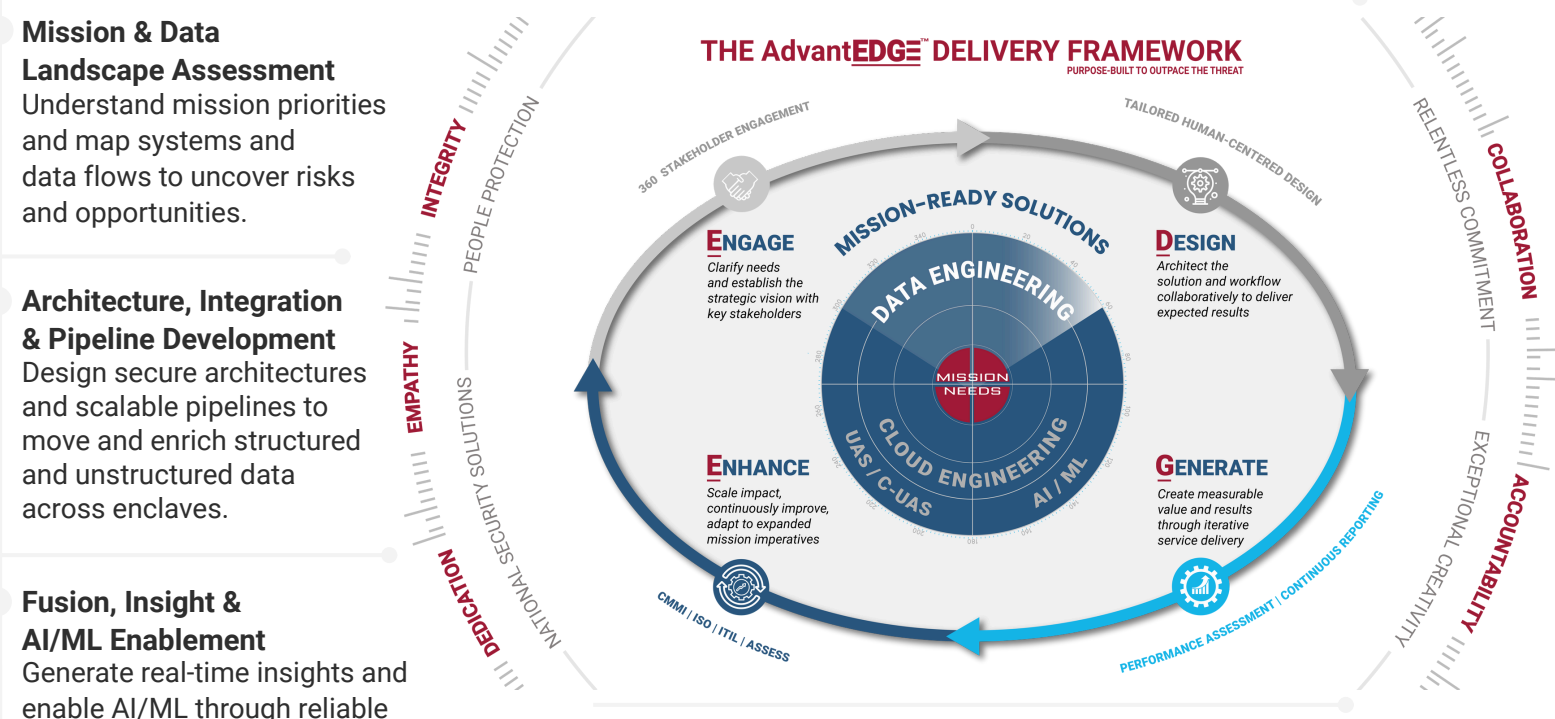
Mission & Data Landscape Assessment
Understand mission priorities and map systems and data flows to uncover risks and opportunities.

Architecture, Integration & Pipeline Development
Design secure architectures and scalable pipelines to move and enrich structured and unstructured data across enclaves.

Fusion, Insight & AI/ML Enablement
Generate real-time insights and enable AI/ML through reliable

INTEGRITY
PEOPLE PROTECTION
EMPATHY
NATIONAL SECURITY SOLUTIONS
DEDICATION

THE AdvantEDGE™ DELIVERY FRAMEWORK
PURPOSE-BUILT TO OUTPACE THE THREAT

360 STAKEHOLDER ENGAGEMENT
TAILORED HUMAN-CENTERED DESIGN

MISSION-READY SOLUTIONS

ENGAGE
Clarify needs and establish the strategic vision with key stakeholders

DESIGN
Architect the solution and workflow collaboratively to deliver expected results

DATA ENGINEERING
MISSION NEEDS
CLOUD ENGINEERING
UAS / C-UAS
AI / ML

ENHANCE
Scale impact, continuously improve, adapt to expanded mission imperatives

GENERATE
Create measurable value and results through iterative service delivery

CMMI / ISO / ITIL / ASSESS
PERFORMANCE ASSESSMENT / CONTINUOUS REPORTING

COLLABORATION
RELENTLESS COMMITMENT
ACCOUNTABILITY
EXCEPTIONAL CREATIVITY